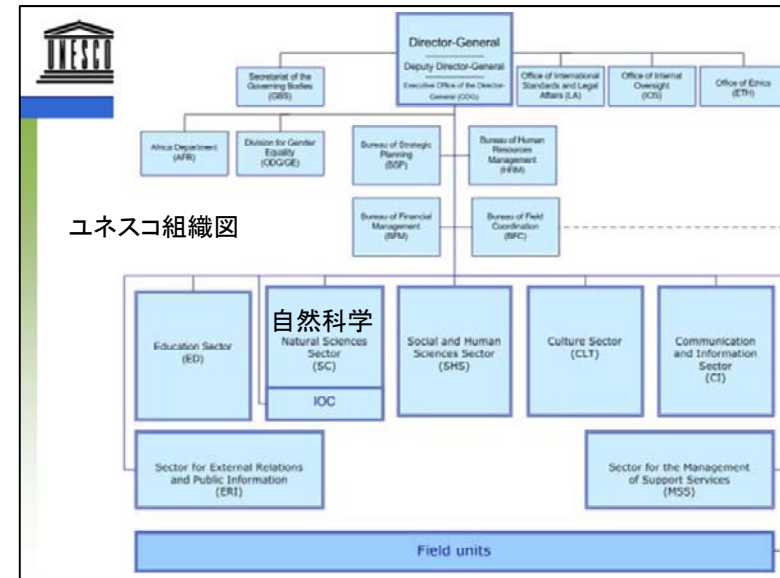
UNESCO

Director-General

Deputy Director-General

Executive Office of the Director-General (ODG)

Secretariat of the Governing Bodies (GBS)

Office of International Standards and Legal Affairs (LA)

Office of Internal Oversight (IOS)

Office of Ethics (ETH)

Africa Department (AFR)

Division for Gender Equality (ODG/GE)

Bureau of Strategic Planning (BSP)

Bureau of Human Resources Management (HRM)

ユネスコ組織図

Bureau of Financial Management (BFM)

Bureau of Field Coordination (BFC)

Education Sector (ED)

自然科学

Natural Sciences Sector (SC)

IOC

Social and Human Sciences Sector (SHS)

Culture Sector (CLT)

Communication and Information Sector (CI)

Sector for External Relations and Public Information (ERI)

Sector for the Management of Support Services (MSS)

Field units